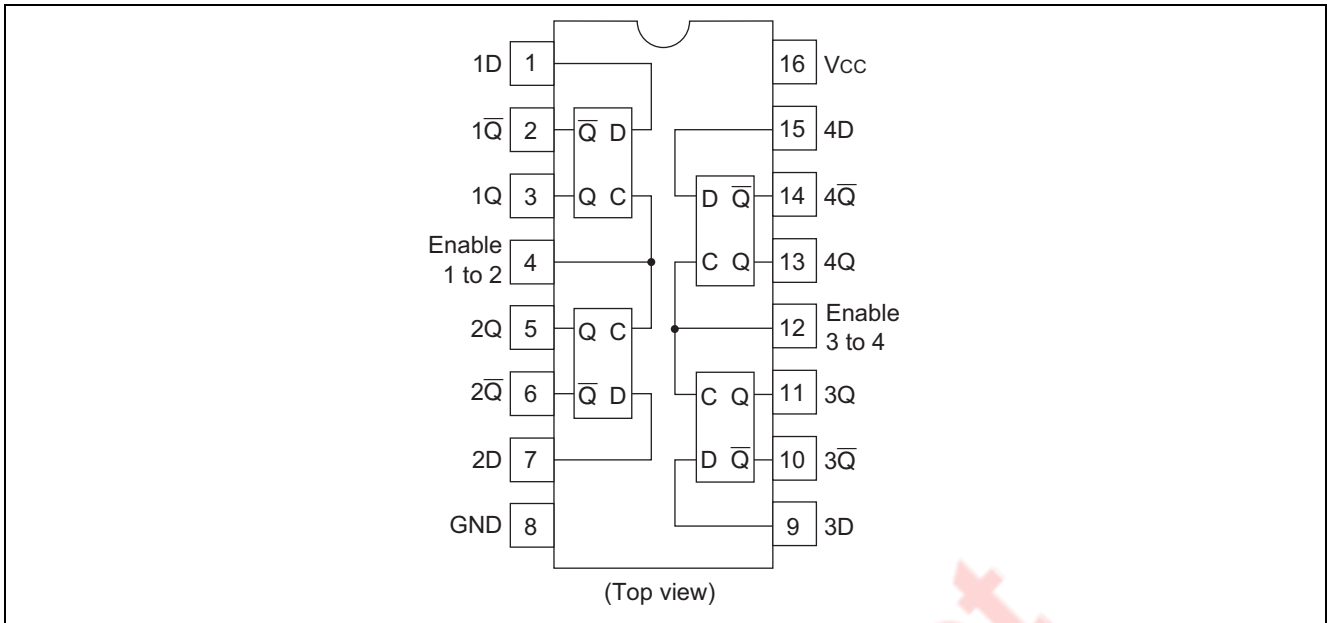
1D 1
$1\overline{Q}$ 2
1Q 3
Enable 1 to 2 4
2Q 5
$2\overline{Q}$ 6
2D 7
GND 8

16 Vcc
15 4D
14 $4\overline{Q}$
13 4Q
12 Enable 3 to 4
11 3Q
10 $3\overline{Q}$
9 3D

$\overline{Q}$ D
Q C

Q C
$\overline{Q}$ D

D $\overline{Q}$
C Q

C Q
D $\overline{Q}$

(Top view)